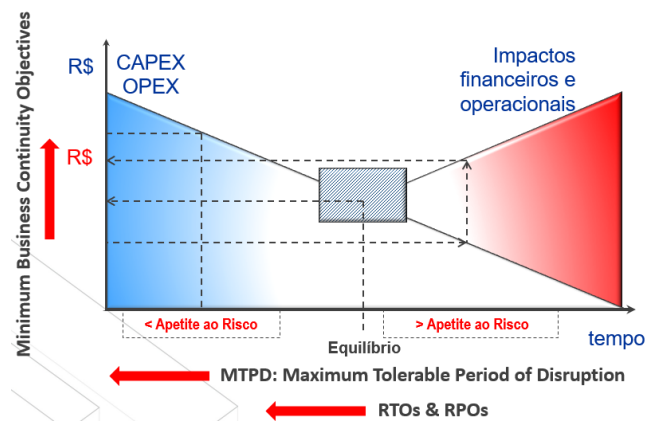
Minimum Business Continuity Objectives

R$

CAPEX
OPEX

Impactos financeiros e operacionais

R$

< Apetite ao Risco

> Apetite ao Risco

tempo

Equilíbrio

MTPD: Maximum Tolerable Period of Disruption

RTOs & RPOs